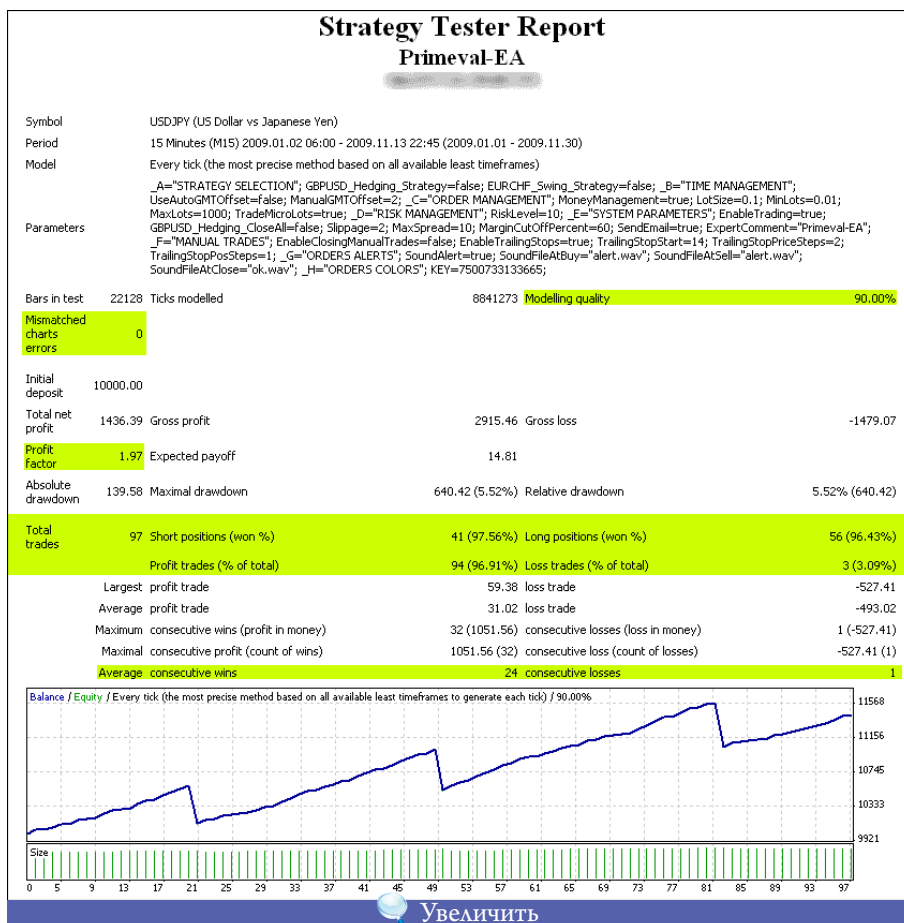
Strategy Tester Report
Primeval-EA
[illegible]

| | | | | | |
|---|---|---|---|---|---|
| Symbol | USDJPY (US Dollar vs Japanese Yen) | | | | |
| Period | 15 Minutes (M15) 2009.01.02 06:00 - 2009.11.13 22:45 (2009.01.01 - 2009.11.30) | | | | |
| Model | Every tick (the most precise method based on all available least timeframes) | | | | |
| Parameters | _A="STRATEGY SELECTION"; GBPUSD_Hedging_Strategy=false; EURCHF_Swing_Strategy=false; _B="TIME MANAGEMENT"; UseAutoGMTOffset=false; ManualGMTOffset=2; _C="ORDER MANAGEMENT"; MoneyManagement=true; LotSize=0.1; MinLots=0.01; MaxLots=1000; TradeMicroLots=true; _D="RISK MANAGEMENT"; RiskLevel=10; _E="SYSTEM PARAMETERS"; EnableTrading=true; GBPUSD_Hedging_CloseAll=false; Slippage=2; MaxSpread=10; MarginCutOffPercent=60; SendEmail=true; ExpertComment="Primeval-EA"; _F="MANUAL TRADES"; EnableClosingManualTrades=false; EnableTrailingStops=true; TrailingStopStart=14; TrailingStopPriceSteps=2; TrailingStopPosSteps=1; _G="ORDERS ALERTS"; SoundAlert=true; SoundFileAtBuy="alert.wav"; SoundFileAtSell="alert.wav"; SoundFileAtClose="ok.wav"; _H="ORDERS COLORS"; KEY=7500733133665; | | | | |
| Bars in test | 22128 | Ticks modelled | 8841273 | Modelling quality | 90.00% |
| Mismatched charts errors | 0 | | | | |
| Initial deposit | 10000.00 | | | | |
| Total net profit | 1436.39 | Gross profit | 2915.46 | Gross loss | -1479.07 |
| Profit factor | 1.97 | Expected payoff | 14.81 | | |
| Absolute drawdown | 139.58 | Maximal drawdown | 640.42 (5.52%) | Relative drawdown | 5.52% (640.42) |
| Total trades | 97 | Short positions (won %) | 41 (97.56%) | Long positions (won %) | 56 (96.43%) |
| | | Profit trades (% of total) | 94 (96.91%) | Loss trades (% of total) | 3 (3.09%) |
| | Largest | profit trade | 59.38 | loss trade | -527.41 |
| | Average | profit trade | 31.02 | loss trade | -493.02 |
| | Maximum | consecutive wins (profit in money) | 32 (1051.56) | consecutive losses (loss in money) | 1 (-527.41) |
| | Maximal | consecutive profit (count of wins) | 1051.56 (32) | consecutive loss (count of losses) | -527.41 (1) |
| | Average | consecutive wins | 24 | consecutive losses | 1 |

Balance / Equity / Every tick (the most precise method based on all available least timeframes to generate each tick) / 90.00%
11568
11156
10745
10333
9921
Size
0 5 9 13 17 21 25 29 33 37 41 45 49 53 57 61 65 69 73 77 81 85 89 93 97
Увеличить